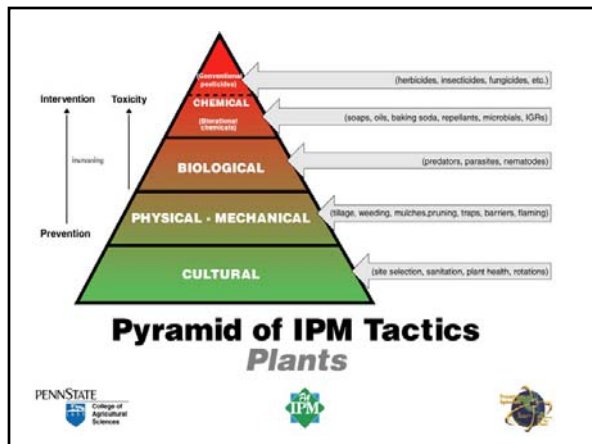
Intervention

Toxicity

Increasing

Prevention

(Conventional pesticides)

CHEMICAL

(Biorational chemicals)

BIOLOGICAL

PHYSICAL - MECHANICAL

CULTURAL

(herbicides, insecticides, fungicides, etc.)

(soaps, oils, baking soda, repellants, microbials, IGRs)

(predators, parasites, nematodes)

(tillage, weeding, mulches,pruning, traps, barriers, flaming)

(site selection, sanitation, plant health, rotations)

Pyramid of IPM Tactics

Plants

PENNSTATE

College of Agricultural Sciences

PA IPM